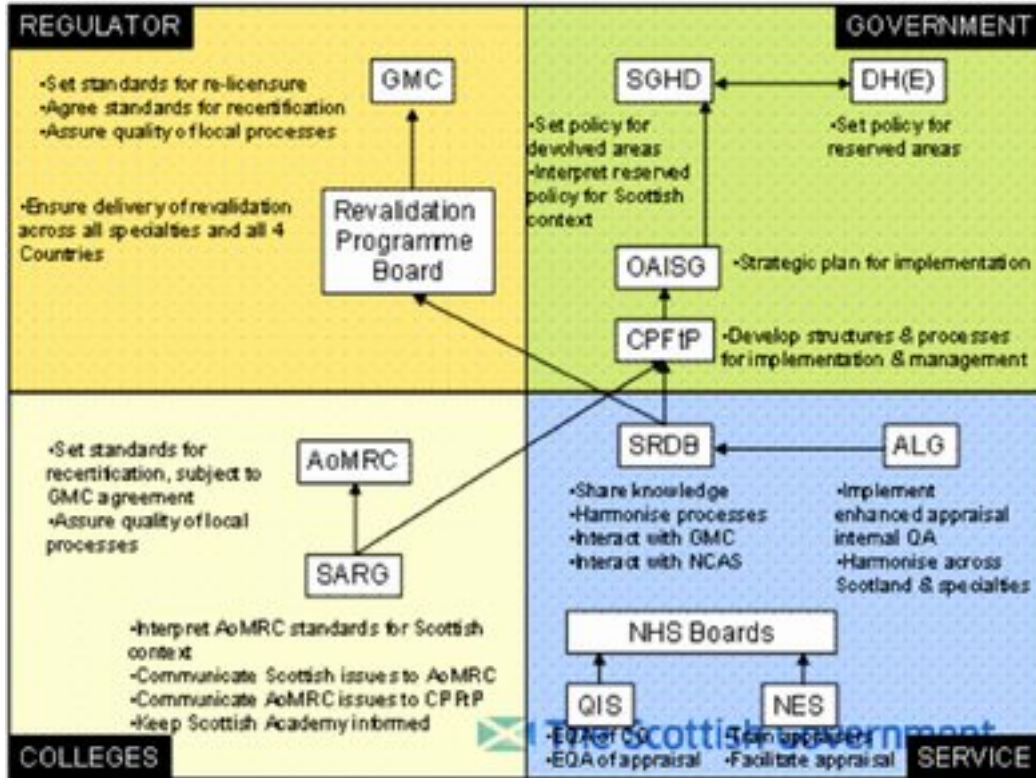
REGULATOR

GOVERNMENT

GMC

•Set standards for re-licensure
•Agree standards for recertification
•Assure quality of local processes

•Ensure delivery of revalidation across all specialties and all 4 Countries

Revalidation Programme Board

SGHD

DH(E)

•Set policy for devolved areas
•Interpret reserved policy for Scottish context

•Set policy for reserved areas

OAISG

•Strategic plan for implementation

CPF1P

•Develop structures & processes for implementation & management

•Set standards for recertification, subject to GMC agreement
•Assure quality of local processes

AoMRC

SARG

•Interpret AoMRC standards for Scottish context
•Communicate Scottish issues to AoMRC
•Communicate AoMRC issues to CPRtP
•Keep Scottish Academy informed

SRDB

ALG

•Share knowledge
•Harmonise processes
•Interact with GMC
•Interact with NCAS

•Implement enhanced appraisal internal QA
•Harmonise across Scotland & specialties

NHS Boards

QIS

NES

•EQA of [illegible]
•EQA of appraisal

•Train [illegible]
•Facilitate appraisal

The Scottish Government

COLLEGES

SERVICE